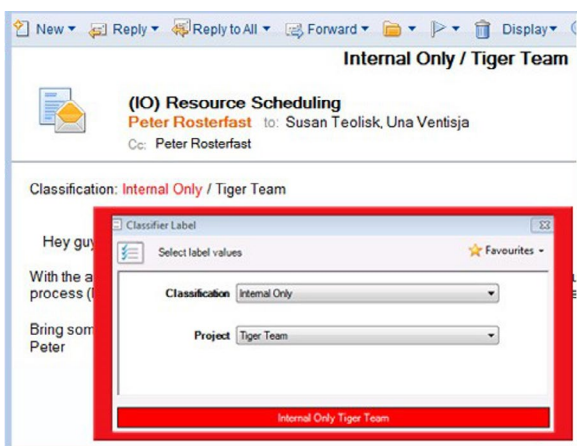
New ▾ Reply ▾ Reply to All ▾ Forward ▾ Display ▾

Internal Only / Tiger Team

(IO) Resource Scheduling
Peter Rosterfast to: Susan Teolisk, Una Ventisja
Cc: Peter Rosterfast

Classification: Internal Only / Tiger Team

Hey guy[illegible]

With the a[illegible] process ([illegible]

Bring som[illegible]
Peter

Classifier Label

Select label values

Favourites ▾

Classification Internal Only

Project Tiger Team

Internal Only Tiger Team